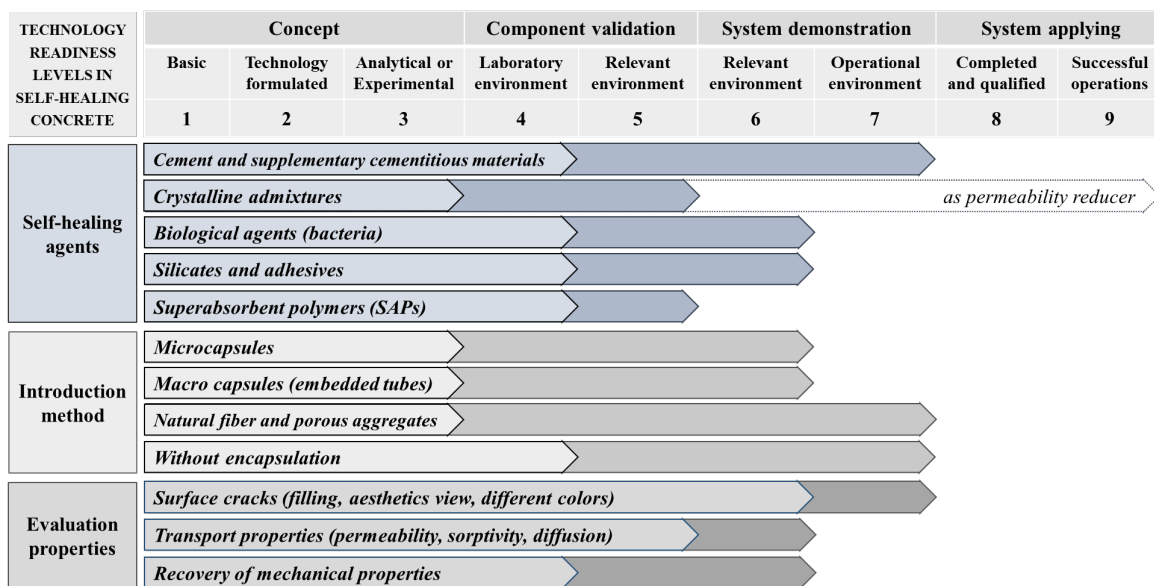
| TECHNOLOGY READINESS LEVELS IN SELF-HEALING CONCRETE | Concept | | | Component validation | | System demonstration | | System applying | |
|---|---|---|---|---|---|---|---|---|---|
| | Basic | Technology formulated | Analytical or Experimental | Laboratory environment | Relevant environment | Relevant environment | Operational environment | Completed and qualified | Successful operations |
| | 1 | 2 | 3 | 4 | 5 | 6 | 7 | 8 | 9 |

Self-healing agents

Cement and supplementary cementitious materials

Crystalline admixtures

as permeability reducer

Biological agents (bacteria)

Silicates and adhesives

Superabsorbent polymers (SAPs)

Introduction method

Microcapsules

Macro capsules (embedded tubes)

Natural fiber and porous aggregates

Without encapsulation

Evaluation properties

Surface cracks (filling, aesthetics view, different colors)

Transport properties (permeability, sorptivity, diffusion)

Recovery of mechanical properties